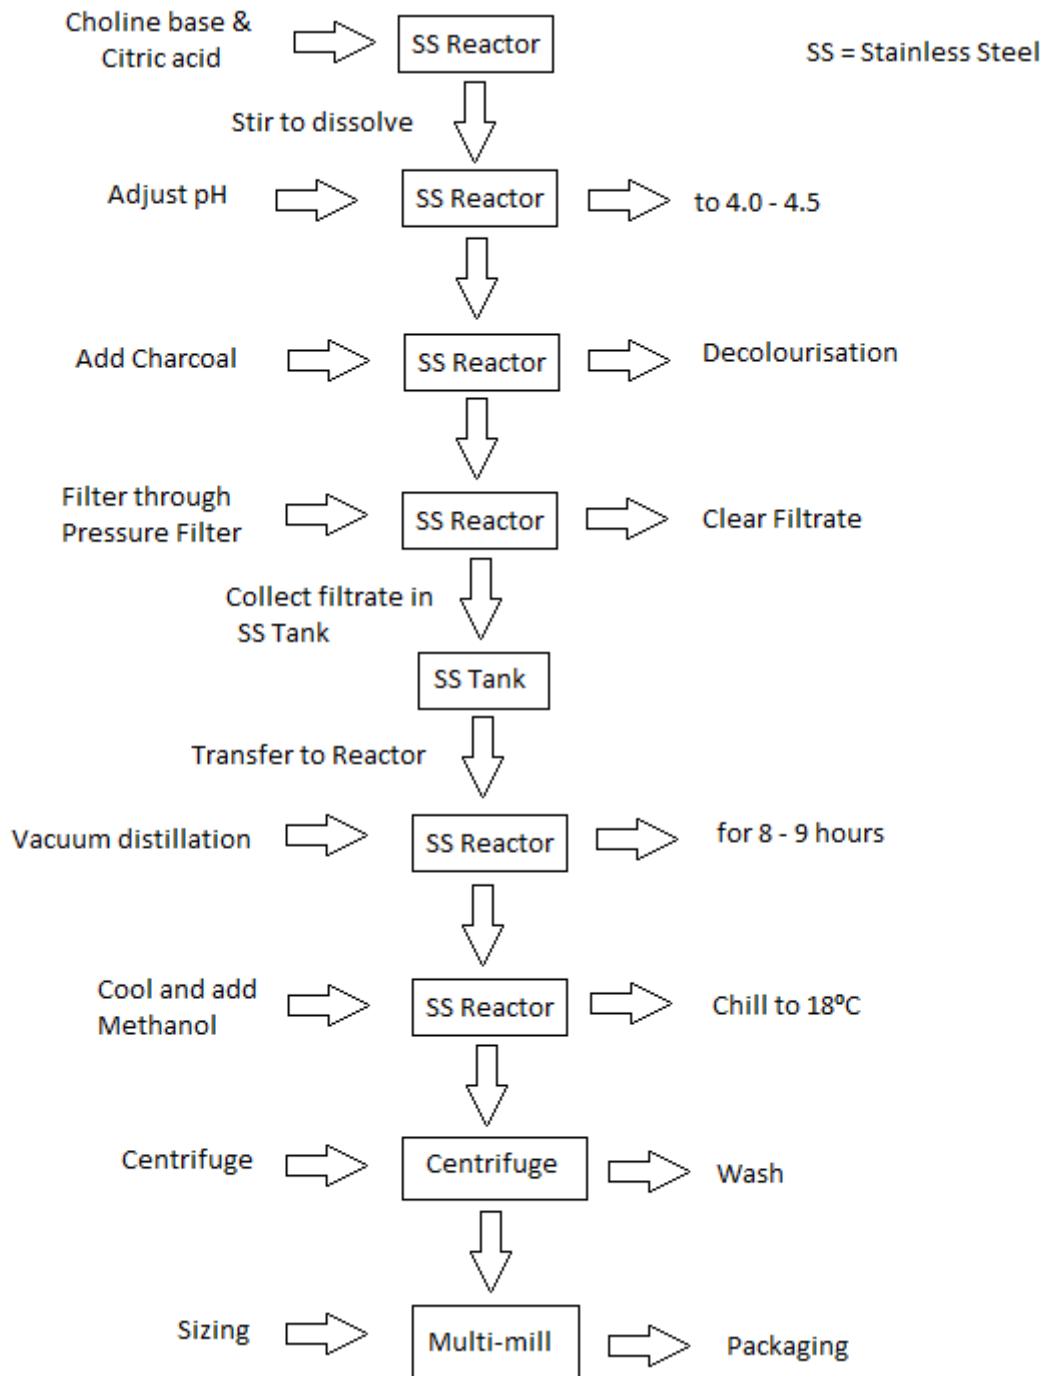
Choline base & Citric acid

SS Reactor

SS = Stainless Steel

Stir to dissolve

Adjust pH

SS Reactor

to 4.0 - 4.5

Add Charcoal

SS Reactor

Decolourisation

Filter through Pressure Filter

SS Reactor

Clear Filtrate

Collect filtrate in SS Tank

SS Tank

Transfer to Reactor

Vacuum distillation

SS Reactor

for 8 - 9 hours

Cool and add Methanol

SS Reactor

Chill to 18ºC

Centrifuge

Centrifuge

Wash

Sizing

Multi-mill

Packaging